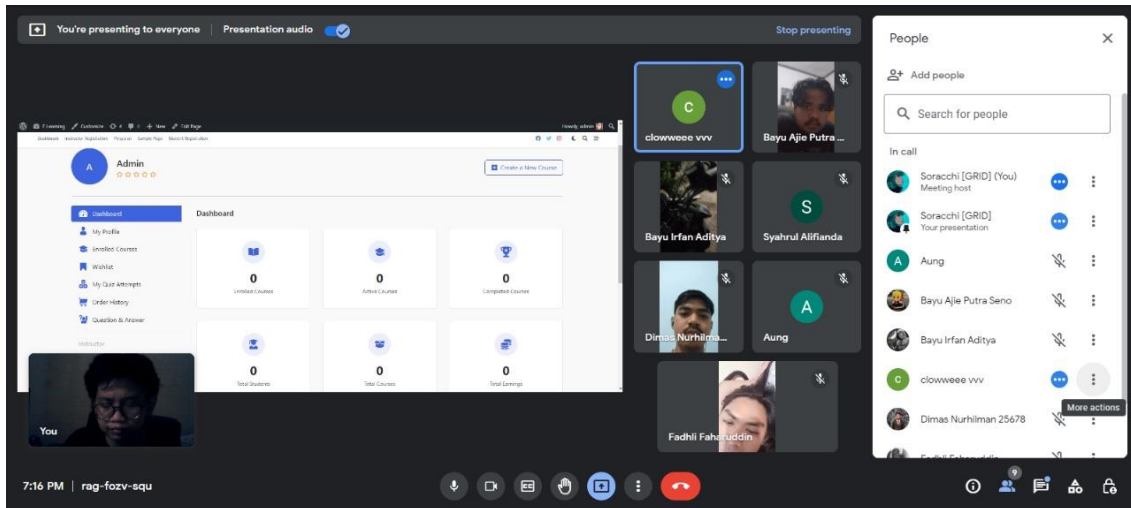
You're presenting to everyone | Presentation audio

Stop presenting

E-Learning Customize 4 0 + New Edit Page

Howdy, admin

Dashboard Instructor Registration Programs Sample Page Student Registration

A

Admin

☆☆☆☆☆

Create a New Course

Dashboard

My Profile

Enrolled Courses

Wishlist

My Quiz Attempts

Order History

Question & Answer

Instructor

Dashboard

0
Enrolled Courses

0
Active Courses

0
Completed Courses

0
Total Students

0
Total Courses

0
Total Earnings

You

C

clowweee vvv

Bayu Ajie Putra ...

Bayu Irfan Aditya

S

Syahrul Alifianda

Dimas Nurhilma...

A

Aung

Fadhli Faharuddin

People

Add people

Search for people

In call

Soracchi [GRID] (You)
Meeting host

Soracchi [GRID]
Your presentation

Aung

Bayu Ajie Putra Seno

Bayu Irfan Aditya

clowweee vvv

More actions

Dimas Nurhilman 25678

Fadhli Faharuddin

7:16 PM | rag-fozv-squ

9